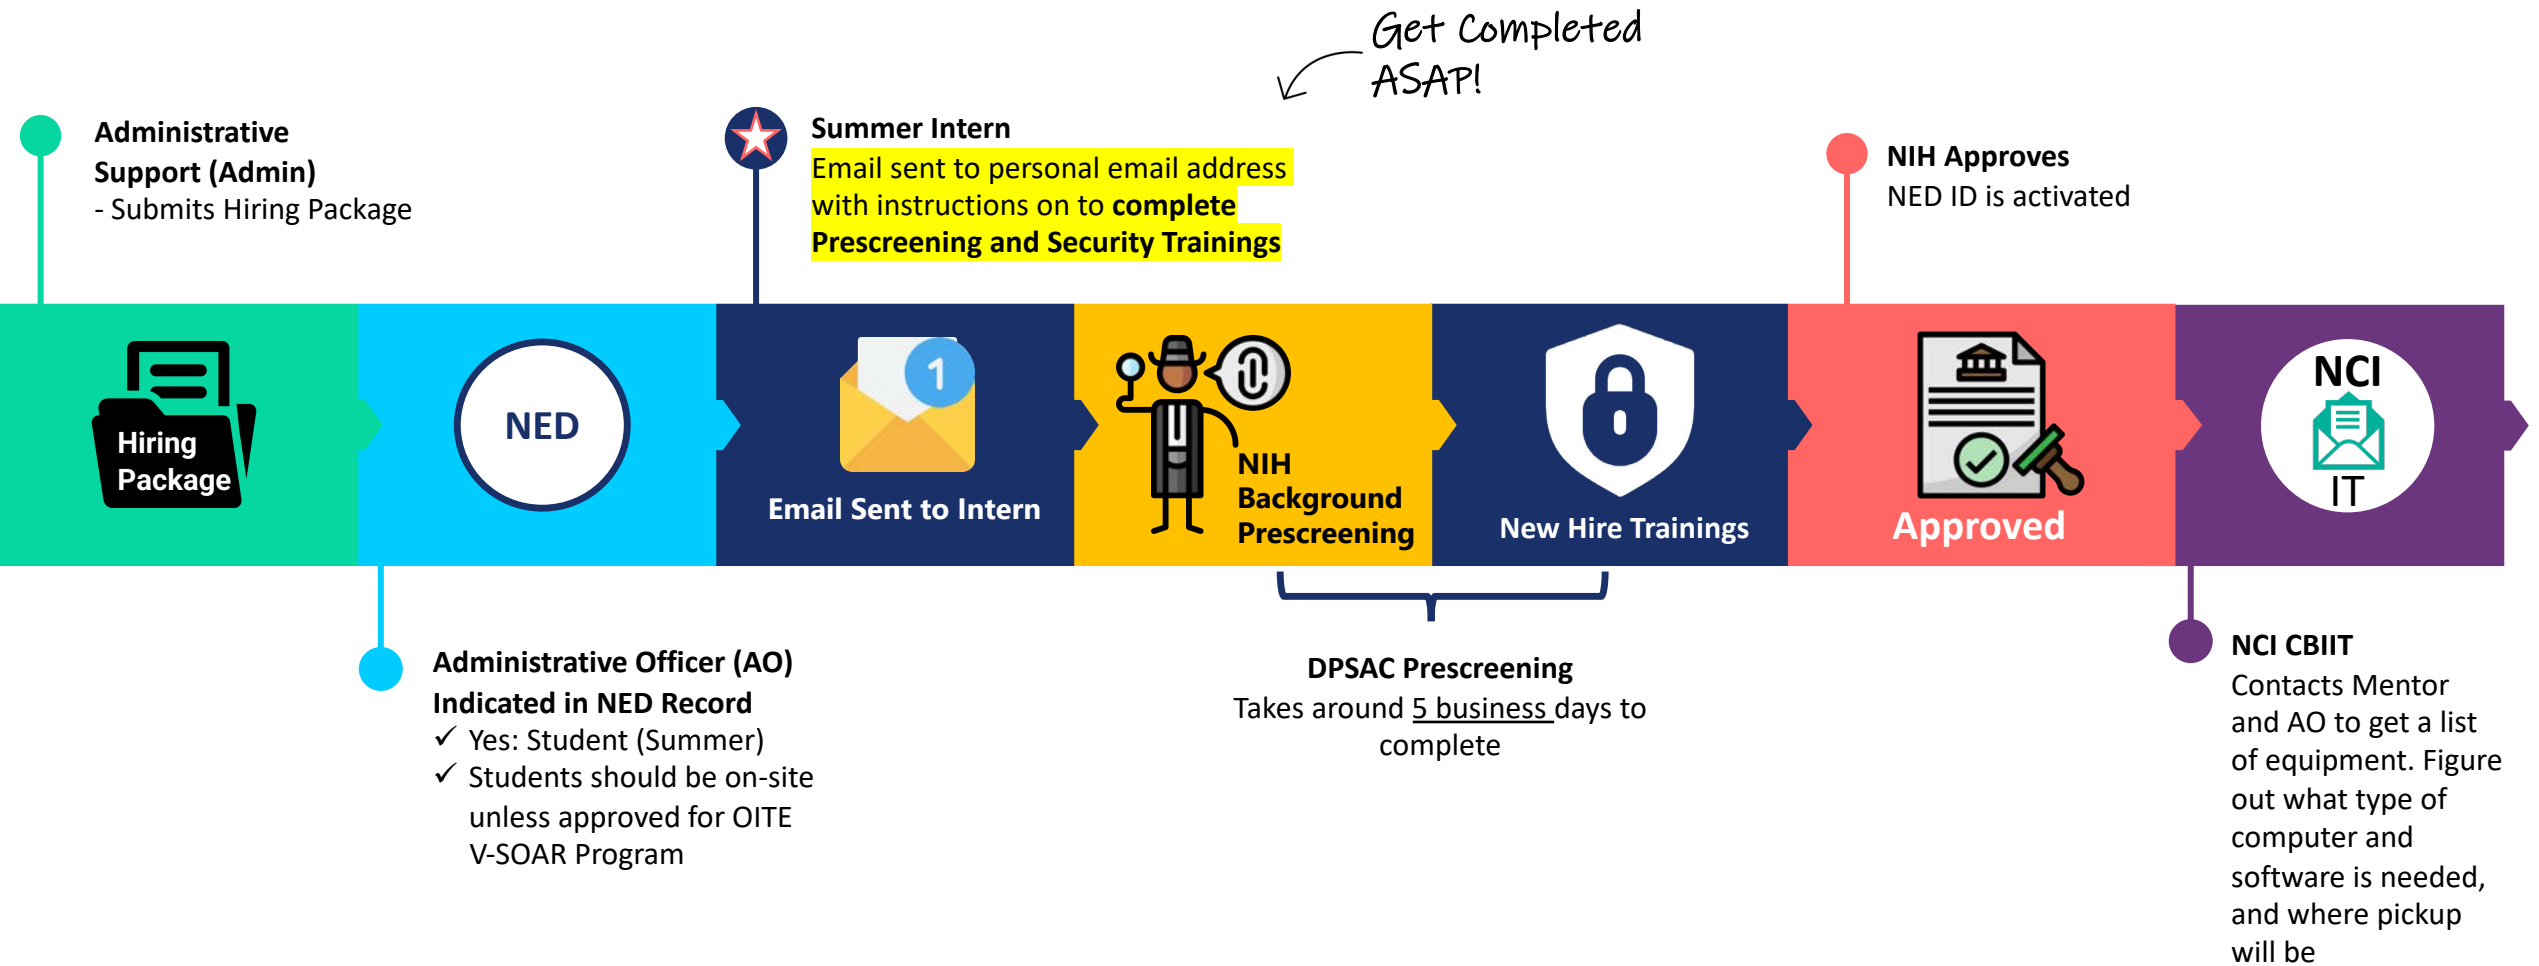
Get Completed ASAP!

Administrative Support (Admin)
- Submits Hiring Package

Summer Intern
Email sent to personal email address with instructions on to **complete Prescreening and Security Trainings**

NIH Approves
NED ID is activated

Hiring Package

NED

1

Email Sent to Intern

NIH Background Prescreening

New Hire Trainings

Approved

NCI IT

Administrative Officer (AO) Indicated in NED Record
✓ Yes: Student (Summer)
✓ Students should be on-site unless approved for OITE V-SOAR Program

DPSAC Prescreening
Takes around 5 business days to complete

NCI CBIIT
Contacts Mentor and AO to get a list of equipment. Figure out what type of computer and software is needed, and where pickup will be